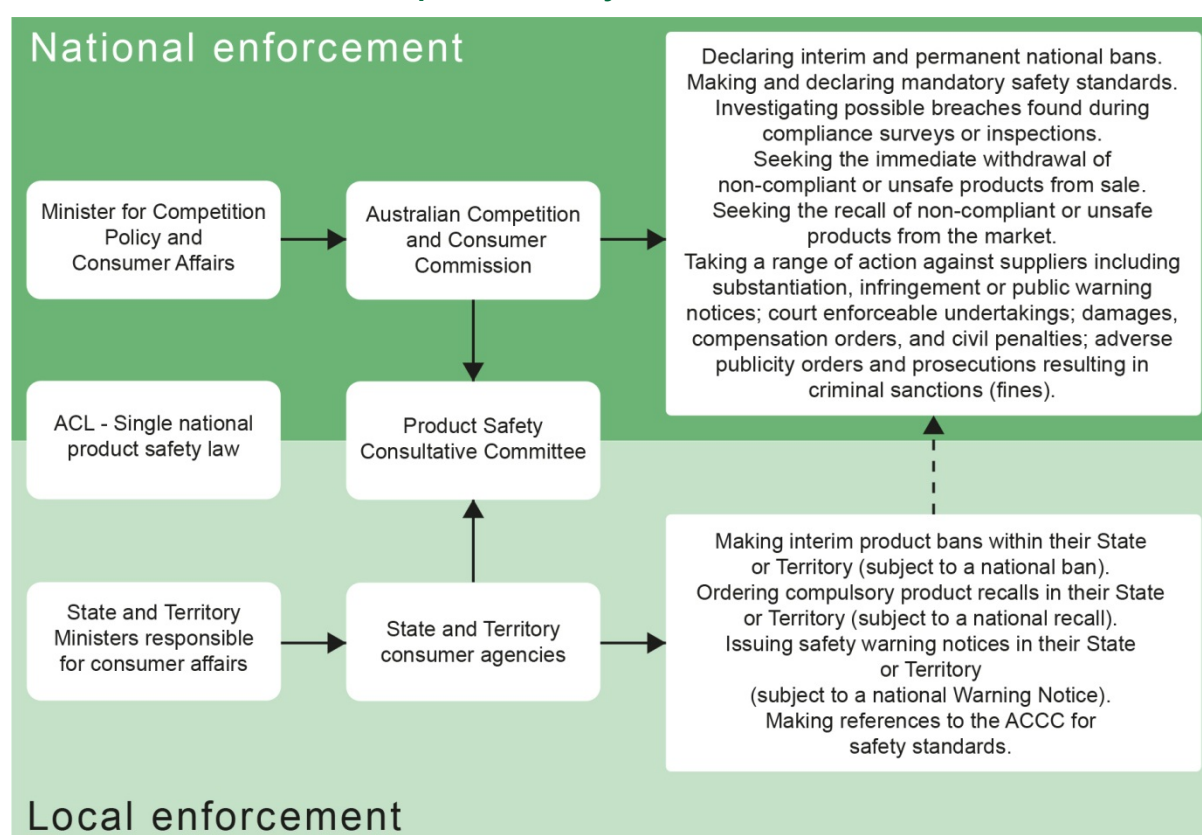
National enforcement

Minister for Competition Policy and Consumer Affairs

Australian Competition and Consumer Commission

Declaring interim and permanent national bans.
Making and declaring mandatory safety standards.
Investigating possible breaches found during compliance surveys or inspections.
Seeking the immediate withdrawal of non-compliant or unsafe products from sale.
Seeking the recall of non-compliant or unsafe products from the market.
Taking a range of action against suppliers including substantiation, infringement or public warning notices; court enforceable undertakings; damages, compensation orders, and civil penalties; adverse publicity orders and prosecutions resulting in criminal sanctions (fines).

ACL - Single national product safety law

Product Safety Consultative Committee

State and Territory Ministers responsible for consumer affairs

State and Territory consumer agencies

Making interim product bans within their State or Territory (subject to a national ban).
Ordering compulsory product recalls in their State or Territory (subject to a national recall).
Issuing safety warning notices in their State or Territory
(subject to a national Warning Notice).
Making references to the ACCC for safety standards.

Local enforcement